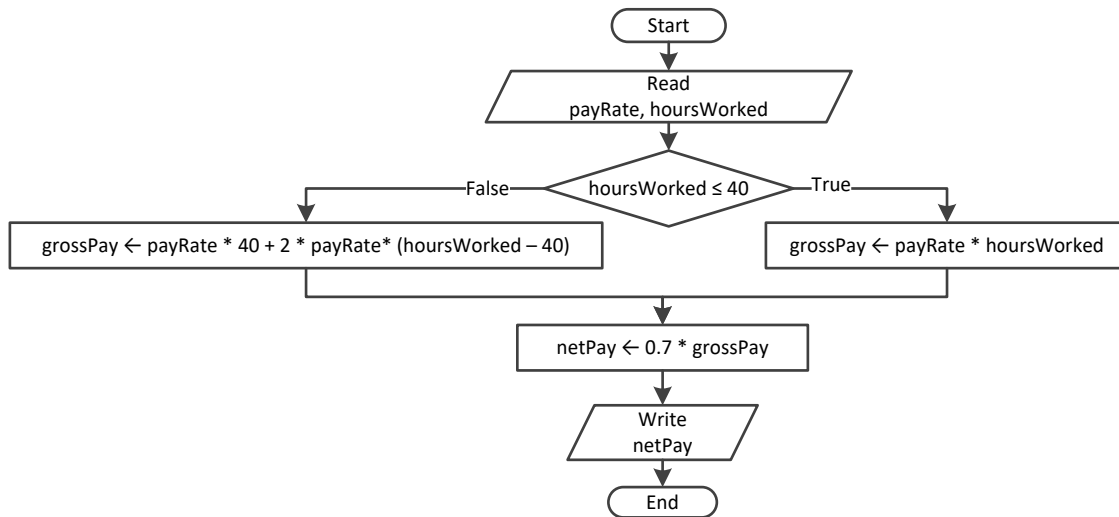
Start

Read
payRate, hoursWorked

hoursWorked ≤ 40

False

True

grossPay ← payRate * 40 + 2 * payRate* (hoursWorked – 40)

grossPay ← payRate * hoursWorked

netPay ← 0.7 * grossPay

Write
netPay

End